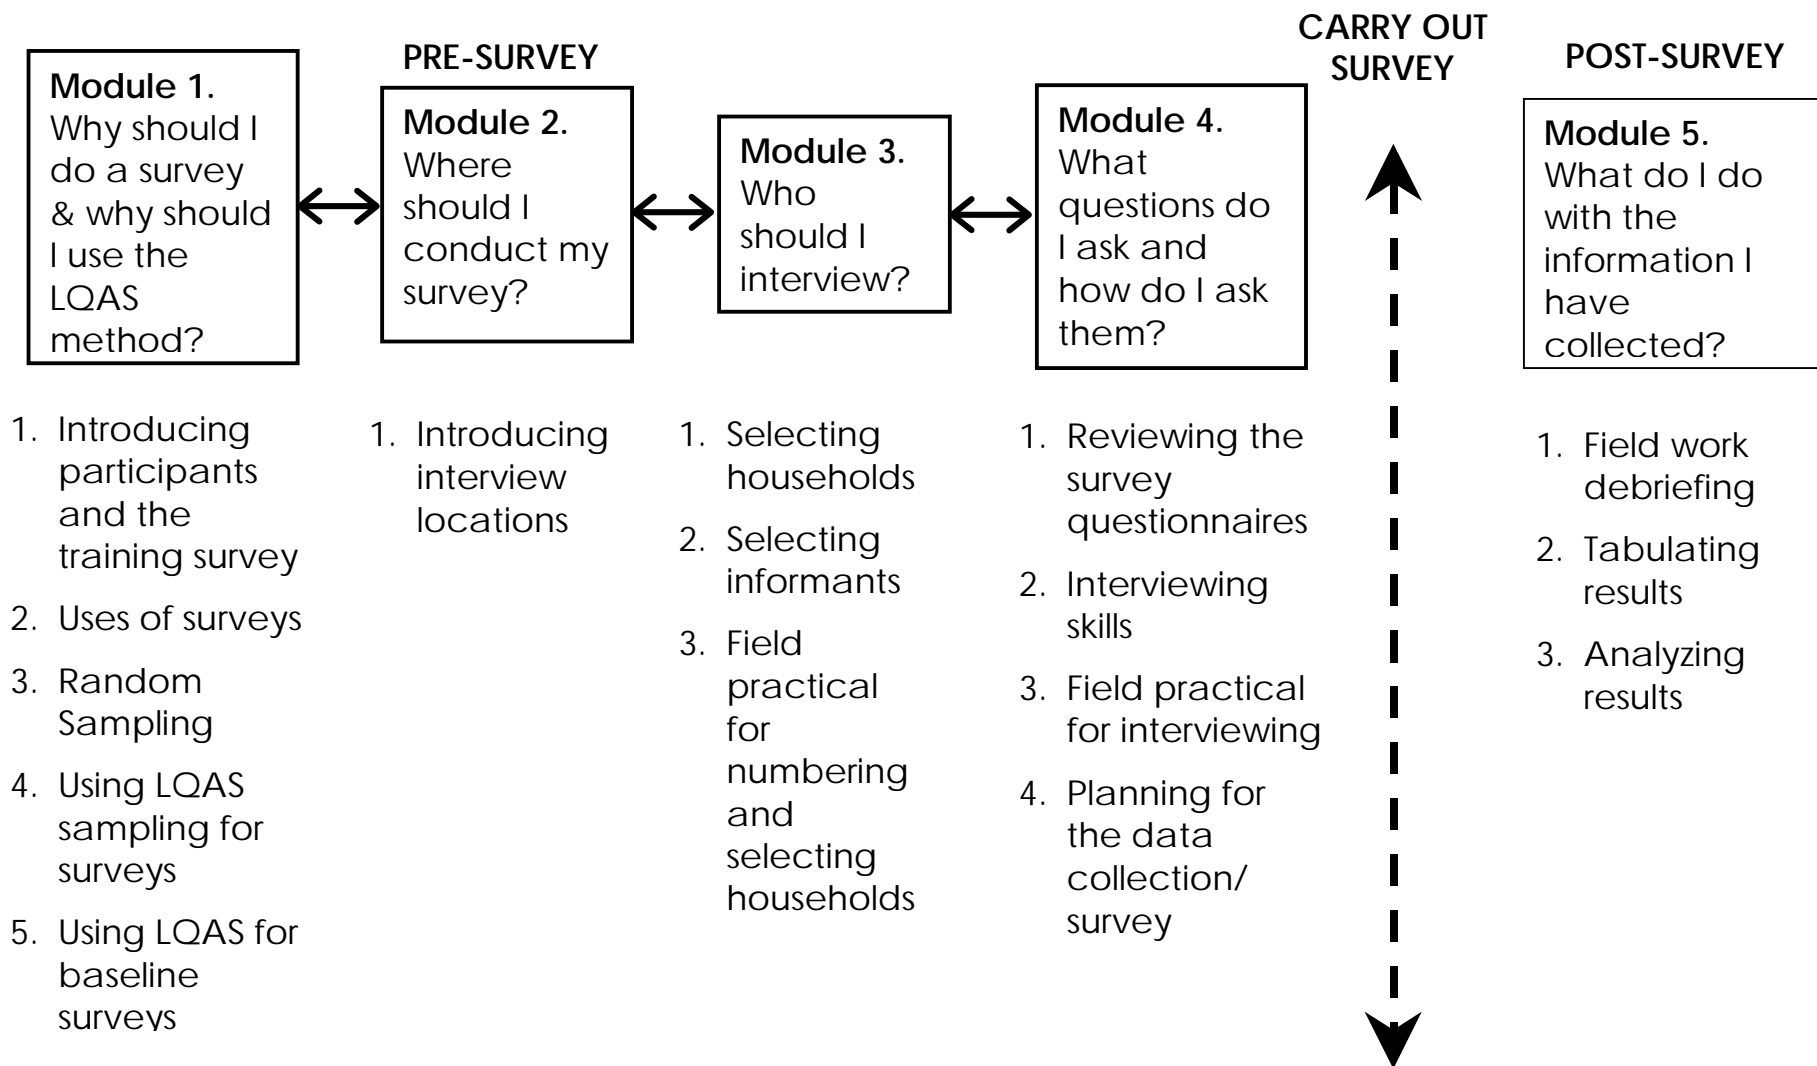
PRE-SURVEY

CARRY OUT SURVEY

POST-SURVEY

Module 1. Why should I do a survey & why should I use the LQAS method?

Module 2. Where should I conduct my survey?

Module 3. Who should I interview?

Module 4. What questions do I ask and how do I ask them?

Module 5. What do I do with the information I have collected?

1. Introducing participants and the training survey
2. Uses of surveys
3. Random Sampling
4. Using LQAS sampling for surveys
5. Using LQAS for baseline surveys

1. Introducing interview locations

1. Selecting households
2. Selecting informants
3. Field practical for numbering and selecting households

1. Reviewing the survey questionnaires
2. Interviewing skills
3. Field practical for interviewing
4. Planning for the data collection/ survey

1. Field work debriefing
2. Tabulating results
3. Analyzing results